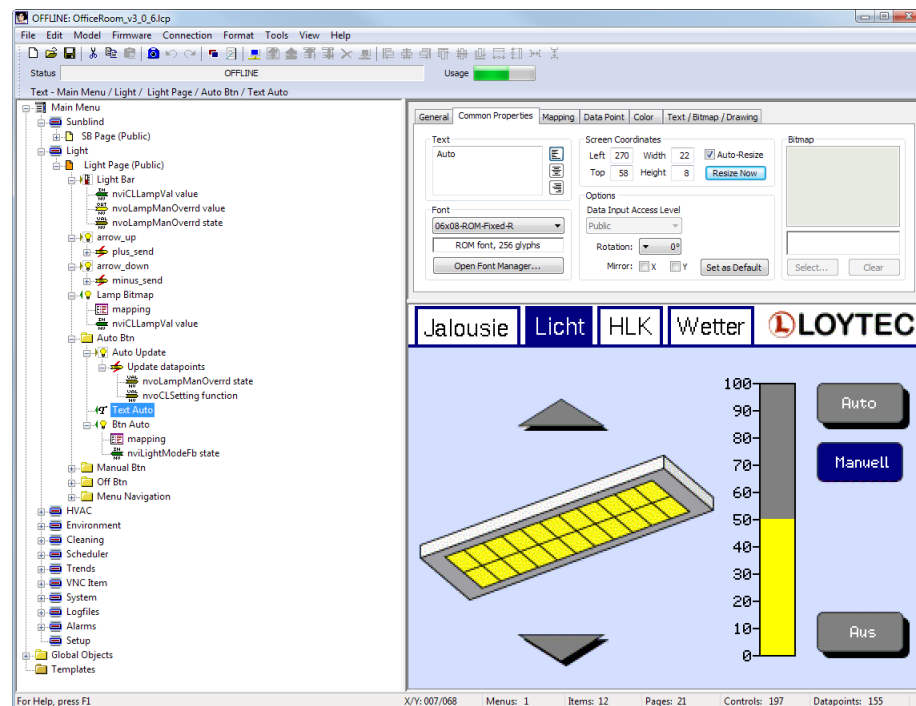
OFFLINE: OfficeRoom_v3_0_6.lcp

File Edit Model Firmware Connection Format Tools View Help

Status OFFLINE Usage

Text - Main Menu / Light / Light Page / Auto Btn / Text Auto

Main Menu
Sunblind
SB Page (Public)
Light
Light Page (Public)
Light Bar
nviCLLampVal value
nvoLampManOverrd value
nvoLampManOverrd state
arrow_up
plus_send
arrow_down
minus_send
Lamp Bitmap
mapping
nviCLLampVal value
Auto Btn
Auto Update
Update datapoints
nvoLampManOverrd state
nvoCLSetting function
Text Auto
Btn Auto
mapping
nviLightModeFb state
Manual Btn
Off Btn
Menu Navigation
HVAC
Environment
Cleaning
Scheduler
Trends
VNC Item
System
Logfiles
Alarms
Setup
Global Objects
Templates

General | Common Properties | Mapping | Data Point | Color | Text / Bitmap / Drawing

Text
Auto

Screen Coordinates
Left 270 Width 22 Auto-Resize
Top 58 Height 8 Resize Now

Bitmap

Font
06x08-ROM-Fixed-R
ROM font, 256 glyphs
Open Font Manager...

Options
Data Input Access Level
Public
Rotation: 0°
Mirror: X Y Set as Default

Select... Clear

Jalousie Licht HLK Wetter LOYTEC

100
90
80
70
60
50
40
30
20
10
0

Auto
Manuell
Aus

For Help, press F1 X/Y: 007/068 Menus: 1 Items: 12 Pages: 21 Controls: 197 Datapoints: 155